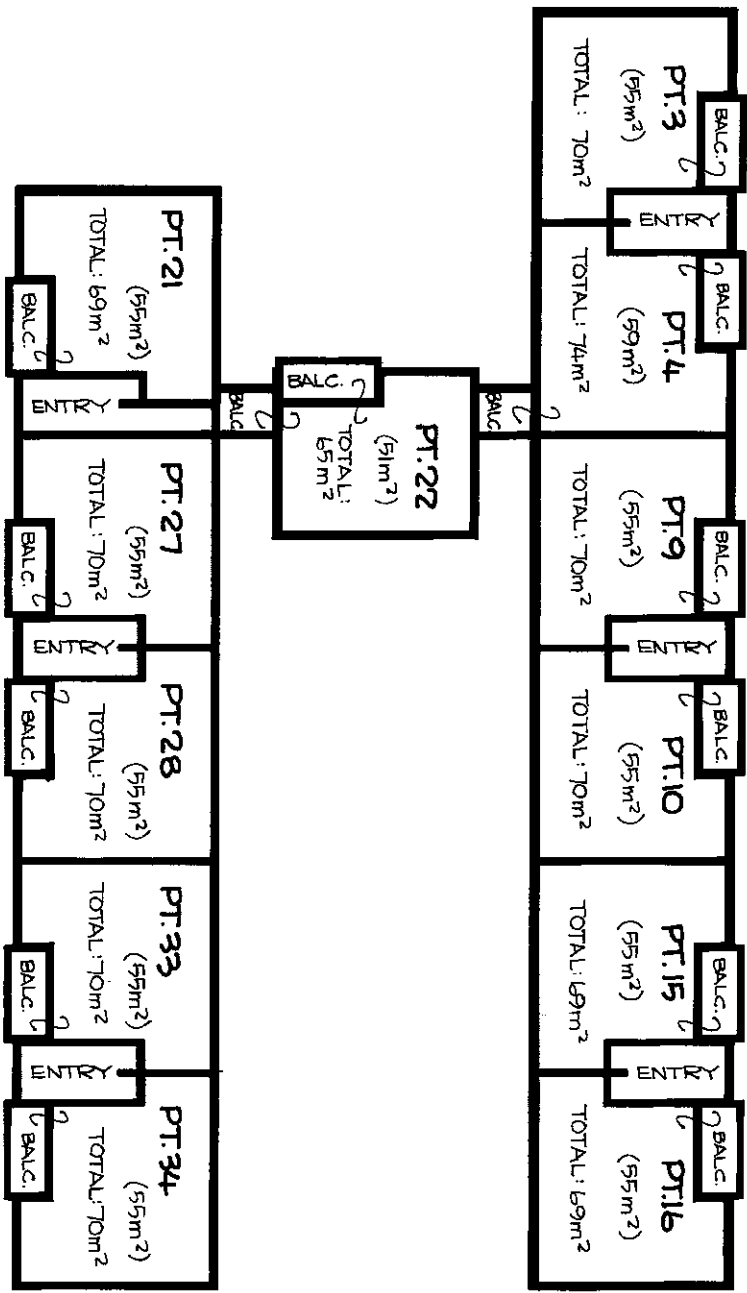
PT.3
(55m$^2$)
TOTAL: 70m$^2$
BALC.
ENTRY
PT.4
(59m$^2$)
TOTAL: 74m$^2$
BALC.
BALC.
PT.22
(51m$^2$)
TOTAL: 65m$^2$
BALC.
BALC.
PT.21
(55m$^2$)
TOTAL: 69m$^2$
BALC.
ENTRY
PT.9
(55m$^2$)
TOTAL: 70m$^2$
BALC.
ENTRY
PT.10
(55m$^2$)
TOTAL: 70m$^2$
BALC.
PT.27
(55m$^2$)
TOTAL: 70m$^2$
BALC.
ENTRY
PT.28
(55m$^2$)
TOTAL: 70m$^2$
BALC.
PT.15
(55m$^2$)
TOTAL: 69m$^2$
BALC.
ENTRY
PT.16
(55m$^2$)
TOTAL: 69m$^2$
BALC.
PT.33
(55m$^2$)
TOTAL: 70m$^2$
BALC.
ENTRY
PT.34
(55m$^2$)
TOTAL: 70m$^2$
BALC.